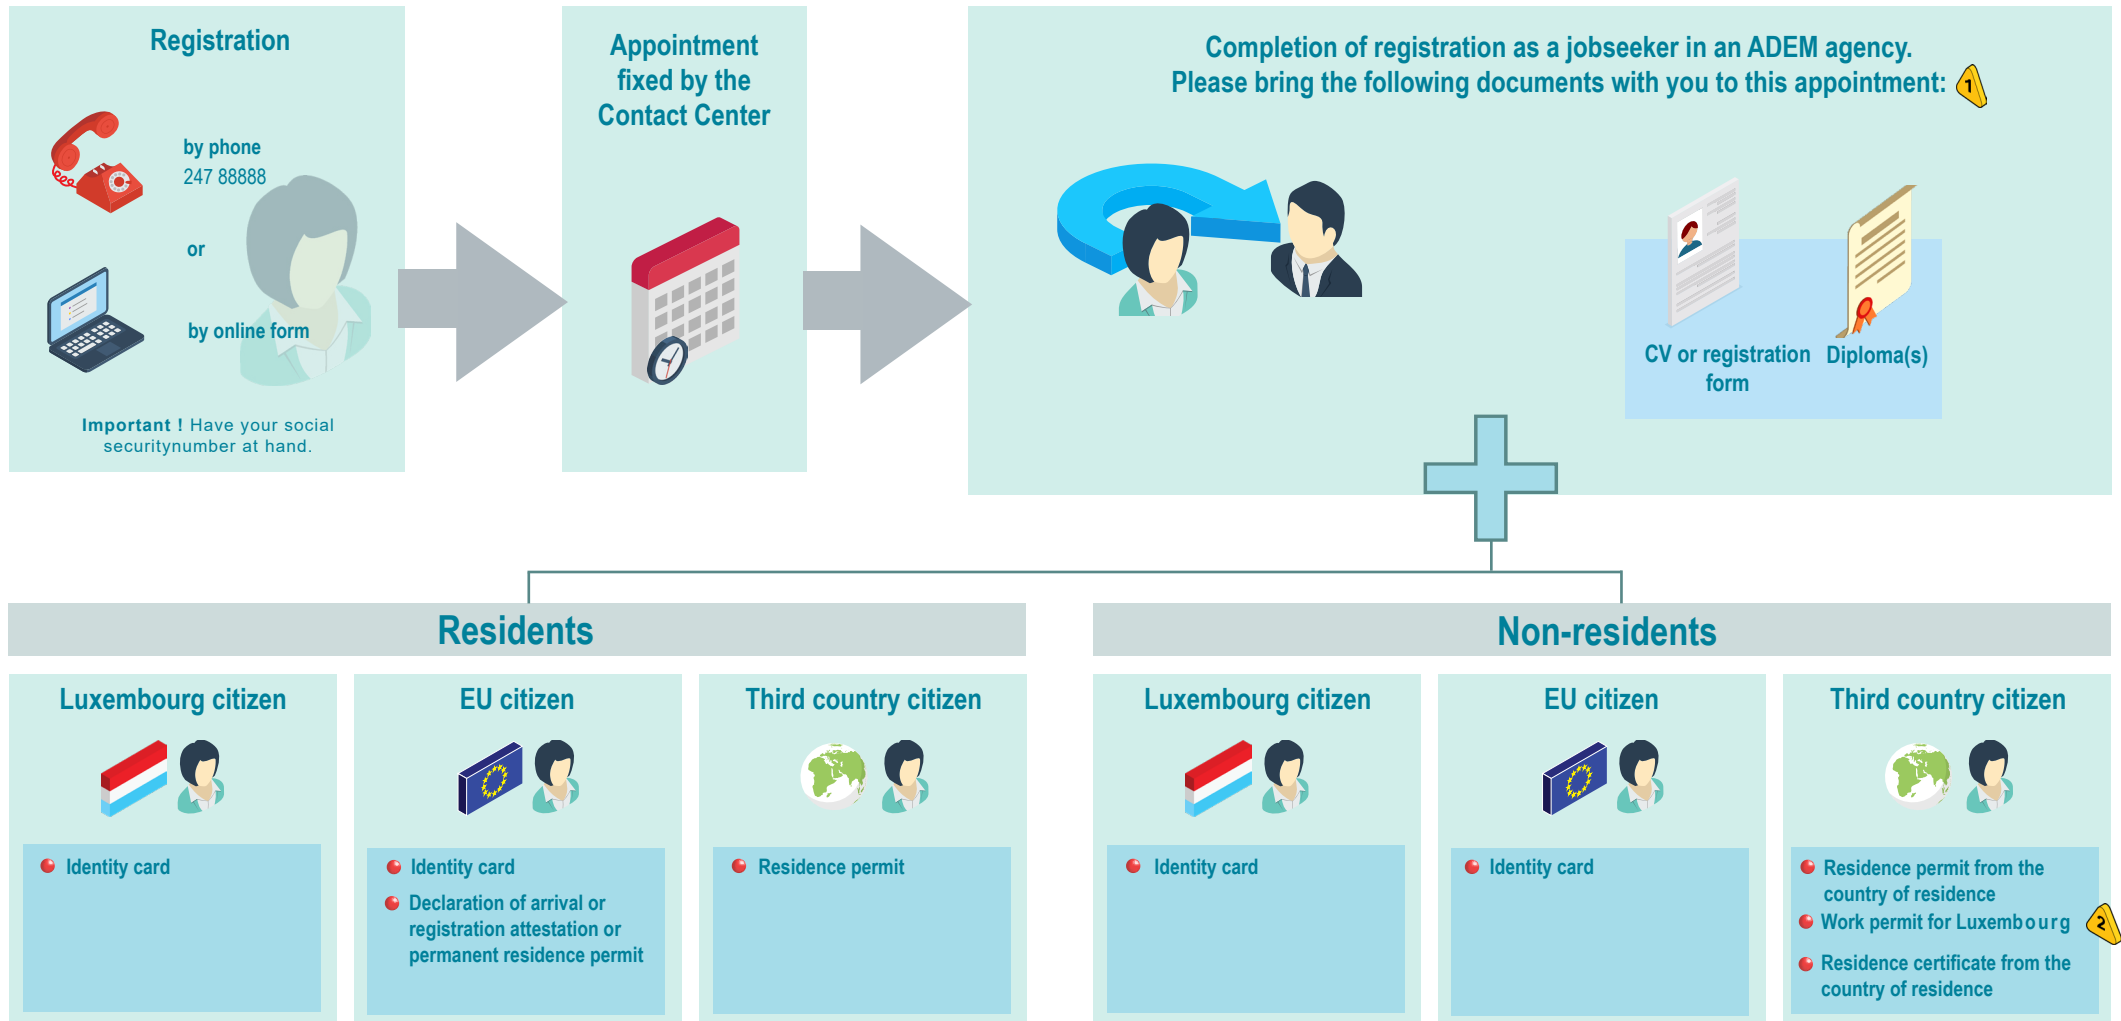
Registration

by phone
247 88888

or

by online form

Important ! Have your social securitynumber at hand.

Appointment fixed by the Contact Center

Completion of registration as a jobseeker in an ADEM agency.
Please bring the following documents with you to this appointment: 1

CV or registration form

Diploma(s)

Residents

Luxembourg citizen

- Identity card

EU citizen

- Identity card
- Declaration of arrival or registration attestation or permanent residence permit

Third country citizen

- Residence permit

Non-residents

Luxembourg citizen

- Identity card

EU citizen

- Identity card

Third country citizen

- Residence permit from the country of residence
- Work permit for Luxembourg 2
- Residence certificate from the country of residence